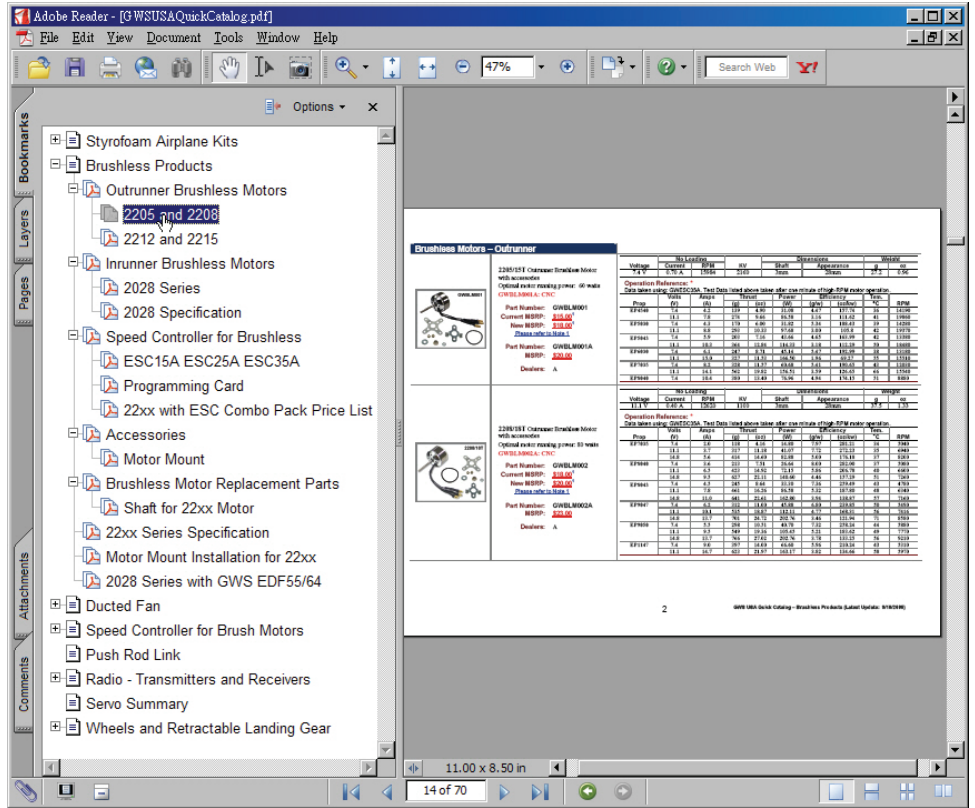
Adobe Reader - [GWSUSAQuickCatalog.pdf]

File Edit View Document Tools Window Help

47%

Search Web

Bookmarks

Layers

Pages

Attachments

Comments

Options

Styrofoam Airplane Kits
Brushless Products
Outrunner Brushless Motors
2205 and 2208
2212 and 2215
Inrunner Brushless Motors
2028 Series
2028 Specification
Speed Controller for Brushless
ESC15A ESC25A ESC35A
Programming Card
22xx with ESC Combo Pack Price List
Accessories
Motor Mount
Brushless Motor Replacement Parts
Shaft for 22xx Motor
22xx Series Specification
Motor Mount Installation for 22xx
2028 Series with GWS EDF55/64
Ducted Fan
Speed Controller for Brush Motors
Push Rod Link
Radio - Transmitters and Receivers
Servo Summary
Wheels and Retractable Landing Gear

Brushless Motors – Outrunner

2205/15T Outrunner Brushless Motor with accessories
Optimal motor running power: 60 watts
GWBLM001A: CNC

Part Number: GWBLM001
Current MSRP: $15.00
New MSRP: $18.00
Please refer to Note 1

Part Number: GWBLM001A
MSRP: $20.00

Dealers: A

2208/15T Outrunner Brushless Motor with accessories
Optimal motor running power: 80 watts
GWBLM002A: CNC

Part Number: GWBLM002
Current MSRP: $18.00
New MSRP: $20.00
Please refer to Note 1

Part Number: GWBLM002A
MSRP: $22.00

Dealers: A

Operation Reference:
Operation Reference:

2

GWS USA Quick Catalog – Brushless Products (Latest Update: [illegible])

11.00 x 8.50 in

14 of 70